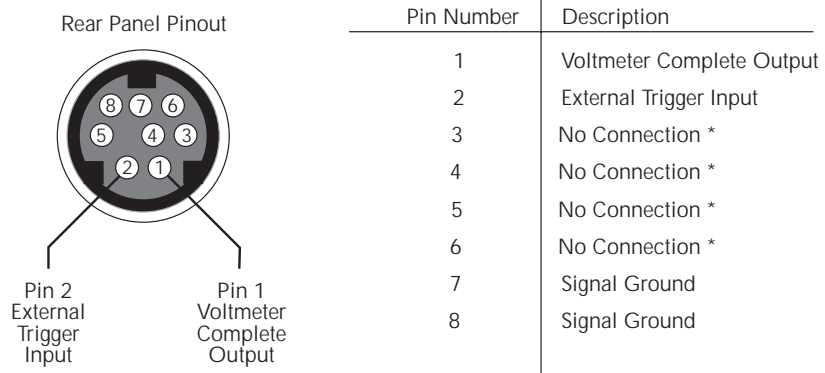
Rear Panel Pinout

8 7 6
5 4 3
2 1

Pin 2
External
Trigger
Input

Pin 1
Voltmeter
Complete
Output

| Pin Number | Description |
|---|---|
| 1 | Voltmeter Complete Output |
| 2 | External Trigger Input |
| 3 | No Connection * |
| 4 | No Connection * |
| 5 | No Connection * |
| 6 | No Connection * |
| 7 | Signal Ground |
| 8 | Signal Ground |